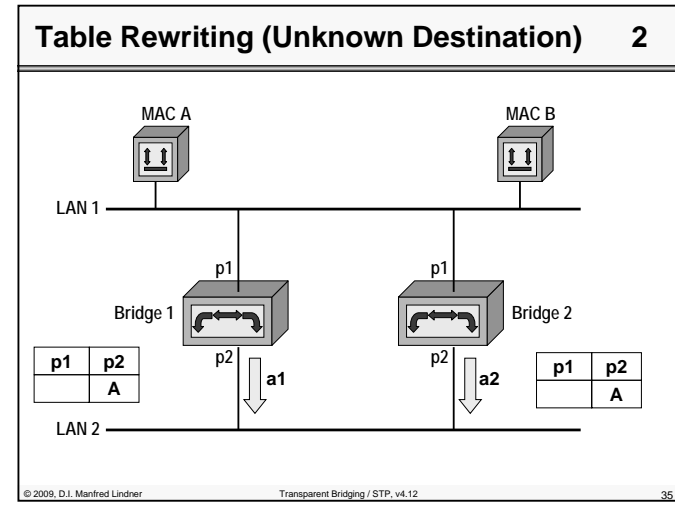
Table Rewriting (Unknown Destination) 2

MAC A

MAC B

LAN 1

p1

p1

Bridge 1

Bridge 2

p2

p2

| p1 | p2 |
|---|---|
| | A |

a1

a2

| p1 | p2 |
|---|---|
| | A |

LAN 2

© 2009, D.I. Manfred Lindner

Transparent Bridging / STP, v4.12

35